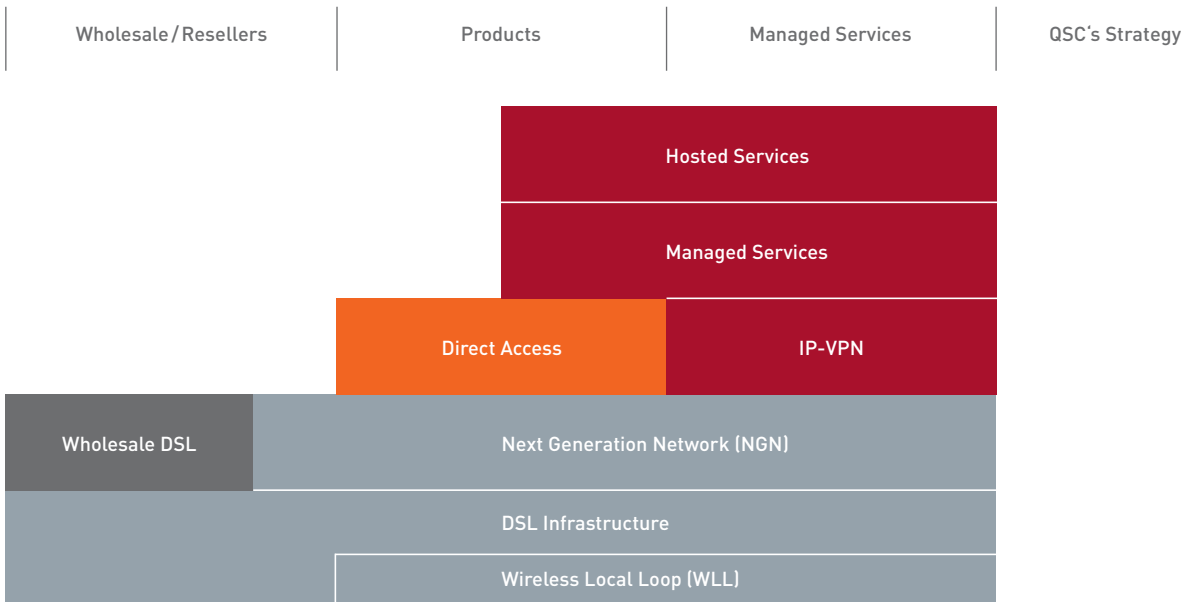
Wholesale / Resellers

Products

Managed Services

QSC's Strategy

Hosted Services

Managed Services

Direct Access

IP-VPN

Wholesale DSL

Next Generation Network (NGN)

DSL Infrastructure

Wireless Local Loop (WLL)